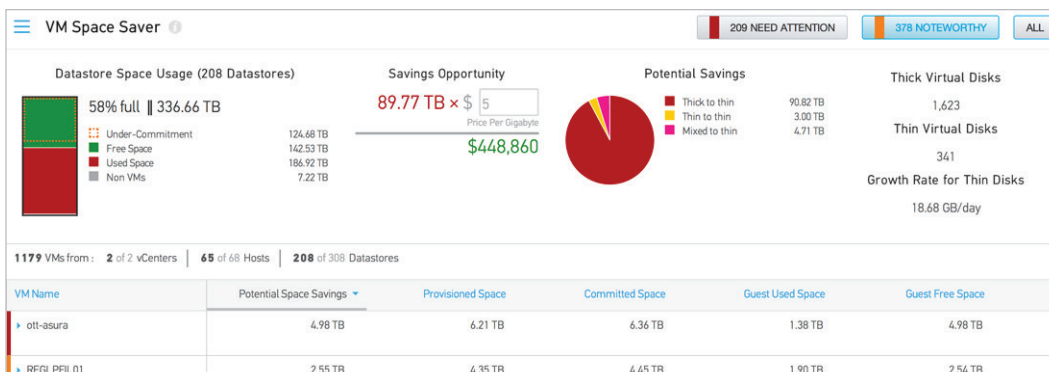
VM Space Saver

209 NEED ATTENTION

378 NOTEWORTHY

ALL

Datastore Space Usage (208 Datastores)

58% full ‖ 336.66 TB

Under-Commitment 124.68 TB
Free Space 142.53 TB
Used Space 186.92 TB
Non VMs 7.22 TB

Savings Opportunity

89.77 TB × $ 5

Price Per Gigabyte

$448,860

Potential Savings

Thick to thin 90.82 TB
Thin to thin 3.00 TB
Mixed to thin 4.71 TB

Thick Virtual Disks

1,623

Thin Virtual Disks

341

Growth Rate for Thin Disks

18.68 GB/day

1179 VMs from : 2 of 2 vCenters | 65 of 68 Hosts | 208 of 308 Datastores

| VM Name | Potential Space Savings | Provisioned Space | Committed Space | Guest Used Space | Guest Free Space |
|---|---|---|---|---|---|
| ott-asura | 4.98 TB | 6.21 TB | 6.36 TB | 1.38 TB | 4.98 TB |
| REGLPFIL01 | 2.55 TB | 4.35 TB | 4.45 TB | 1.90 TB | 2.54 TB |